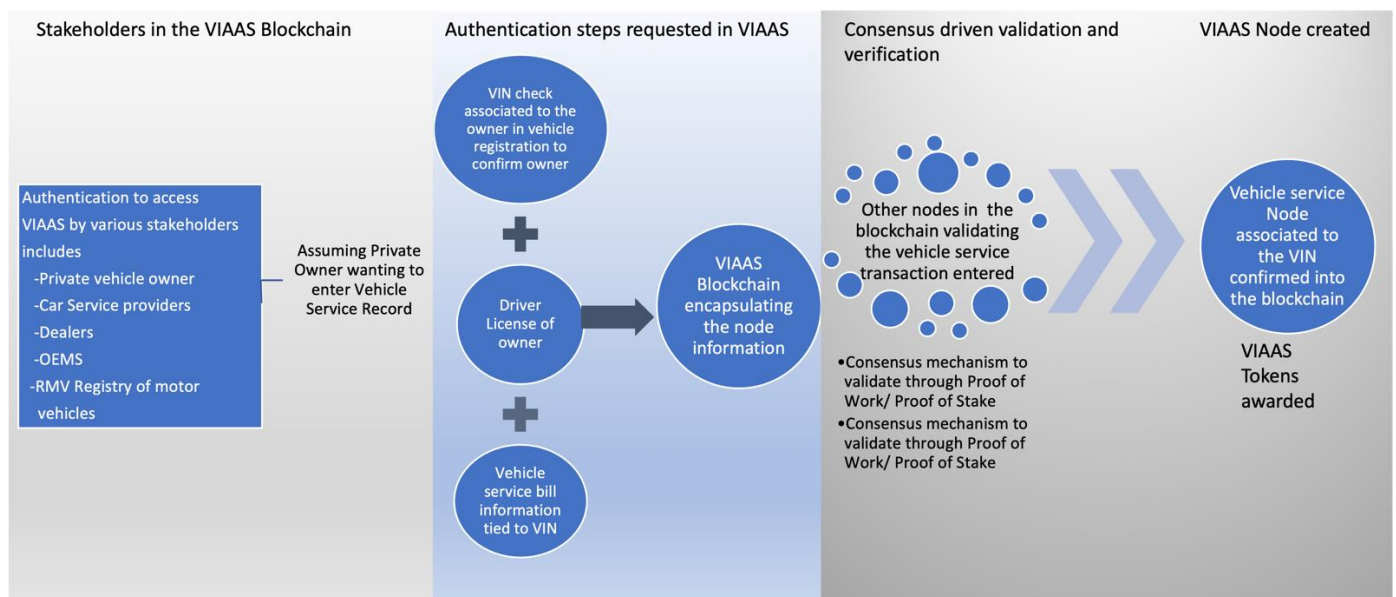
Stakeholders in the VIAAS Blockchain

Authentication to access VIAAS by various stakeholders includes
-Private vehicle owner
-Car Service providers
-Dealers
-OEMS
-RMV Registry of motor vehicles

Assuming Private Owner wanting to enter Vehicle Service Record

Authentication steps requested in VIAAS

VIN check associated to the owner in vehicle registration to confirm owner

Driver License of owner

Vehicle service bill information tied to VIN

VIAAS Blockchain encapsulating the node information

Consensus driven validation and verification

Other nodes in the blockchain validating the vehicle service transaction entered

•Consensus mechanism to validate through Proof of Work/ Proof of Stake
•Consensus mechanism to validate through Proof of Work/ Proof of Stake

VIAAS Node created

Vehicle service Node associated to the VIN confirmed into the blockchain

VIAAS Tokens awarded